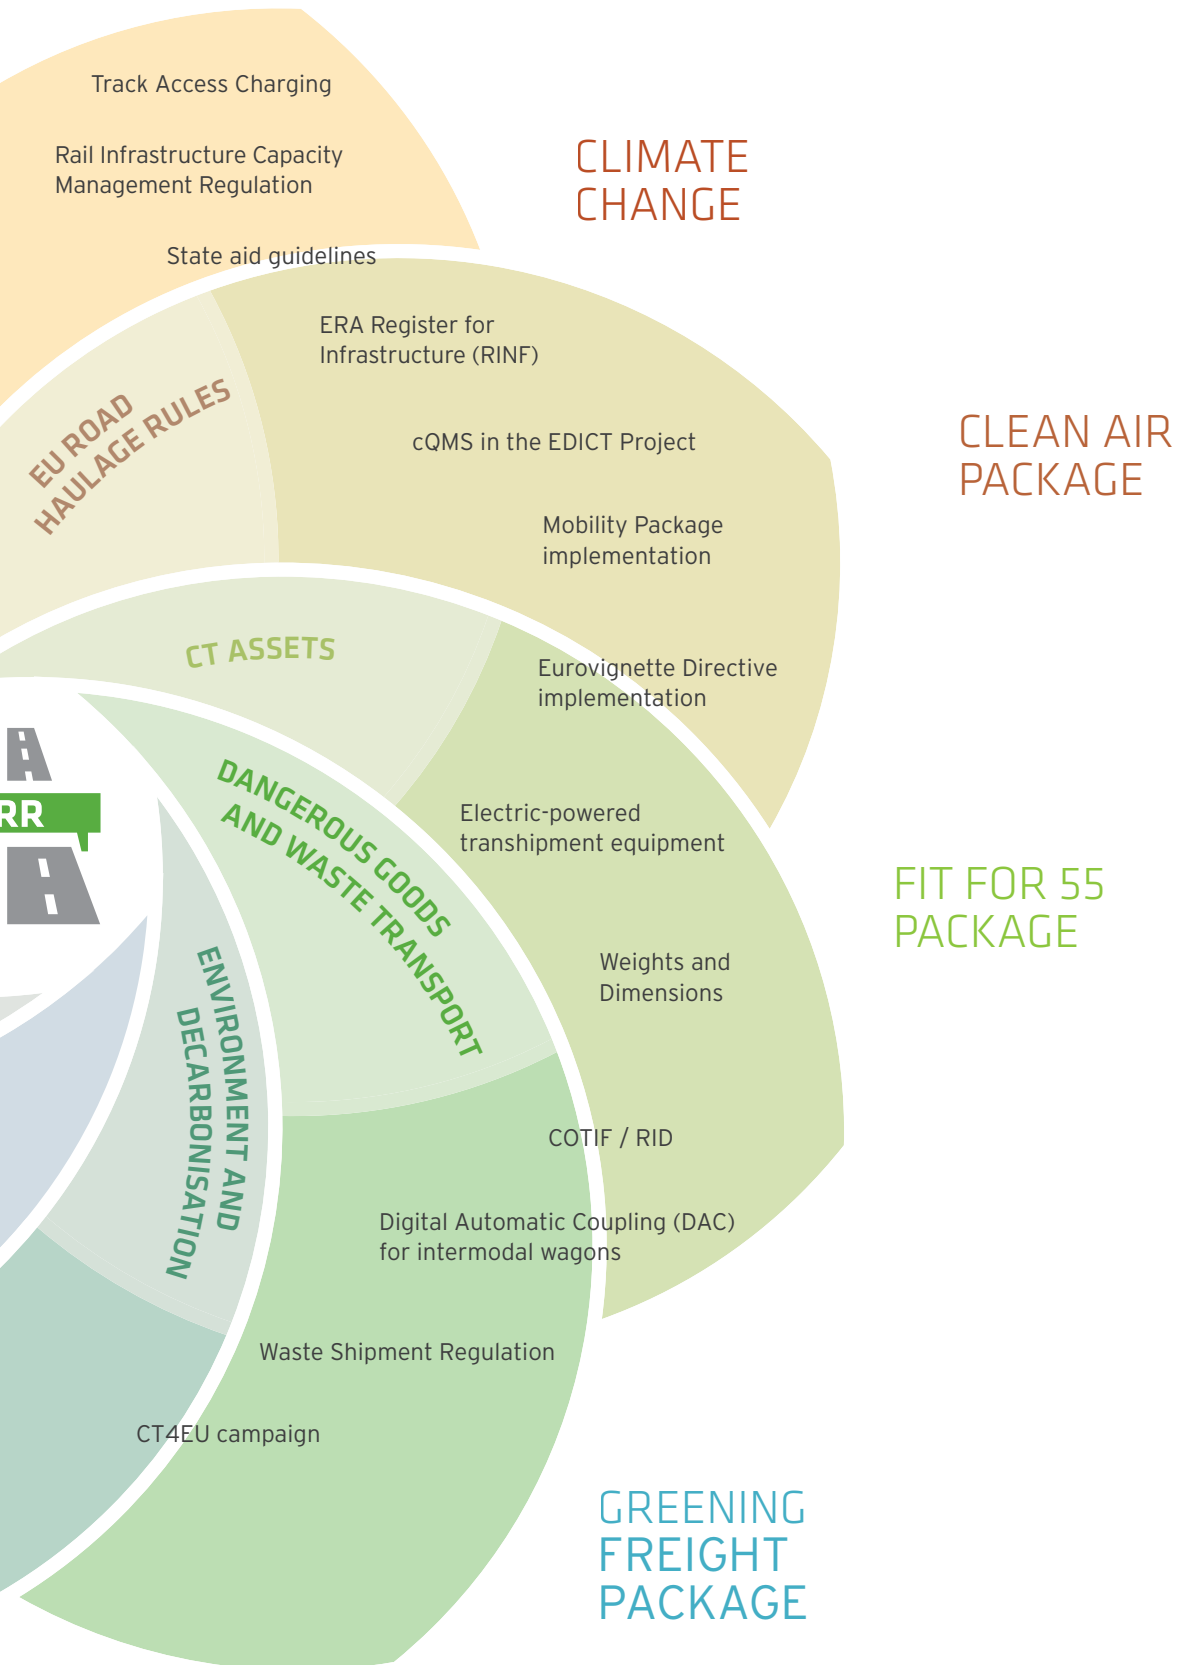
Track Access Charging

Rail Infrastructure Capacity Management Regulation

State aid guidelines

CLIMATE CHANGE

EU ROAD HAULAGE RULES

ERA Register for Infrastructure (RINF)

cQMS in the EDICT Project

Mobility Package implementation

CLEAN AIR PACKAGE

CT ASSETS

Eurovignette Directive implementation

RR

DANGEROUS GOODS AND WASTE TRANSPORT

Electric-powered transhipment equipment

FIT FOR 55 PACKAGE

Weights and Dimensions

ENVIRONMENT AND DECARBONISATION

COTIF / RID

Digital Automatic Coupling (DAC) for intermodal wagons

Waste Shipment Regulation

CT4EU campaign

GREENING FREIGHT PACKAGE